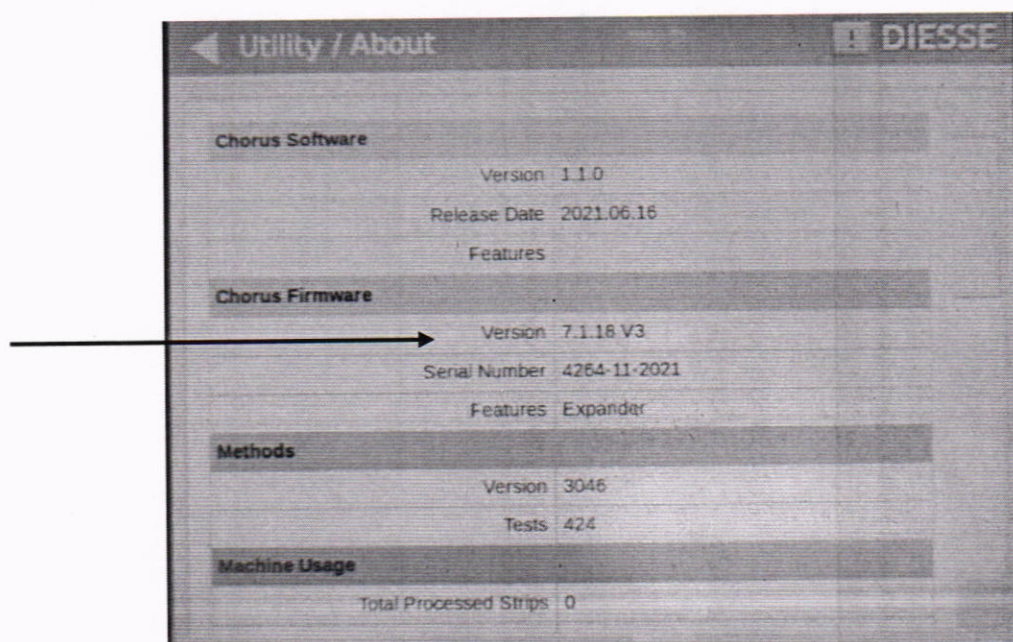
Utility / About

DIESSE

Chorus Software

| | |
|---|---|
| Version | 1.1.0 |
| Release Date | 2021.06.16 |
| Features | |

Chorus Firmware

| | |
|---|---|
| Version | 7.1.18 V3 |
| Serial Number | 4264-11-2021 |
| Features | Expander |

Methods

| | |
|---|---|
| Version | 3046 |
| Tests | 424 |

Machine Usage

| | |
|---|---|
| Total Processed Strips | 0 |